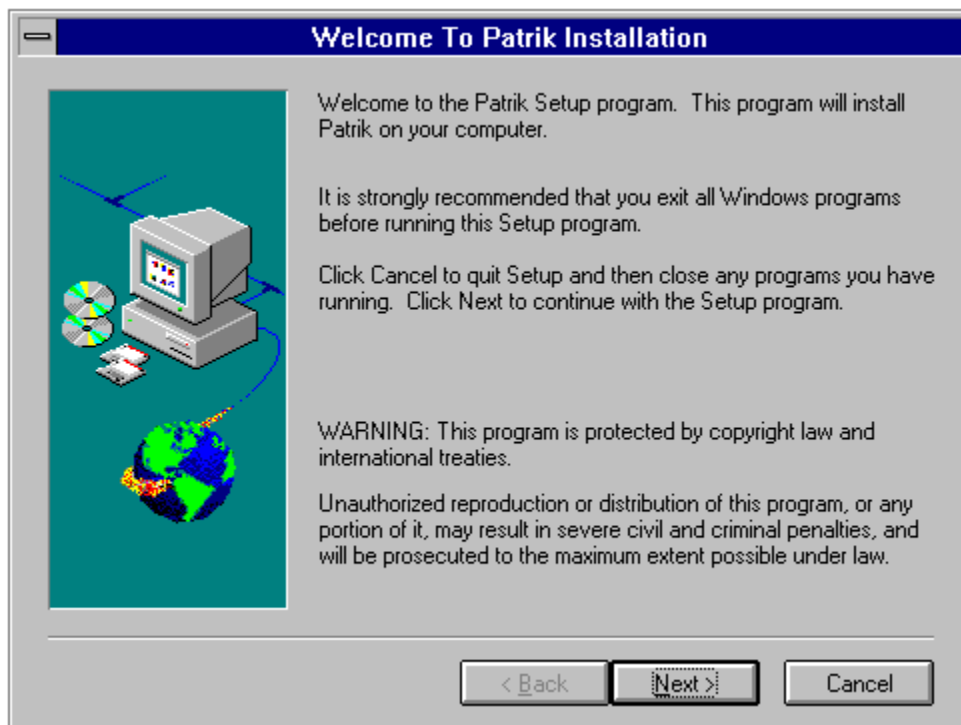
Welcome To Patrik Installation

Welcome to the Patrik Setup program. This program will install Patrik on your computer.

It is strongly recommended that you exit all Windows programs before running this Setup program.

Click Cancel to quit Setup and then close any programs you have running. Click Next to continue with the Setup program.

WARNING: This program is protected by copyright law and international treaties.

Unauthorized reproduction or distribution of this program, or any portion of it, may result in severe civil and criminal penalties, and will be prosecuted to the maximum extent possible under law.

< Back

Next >

Cancel